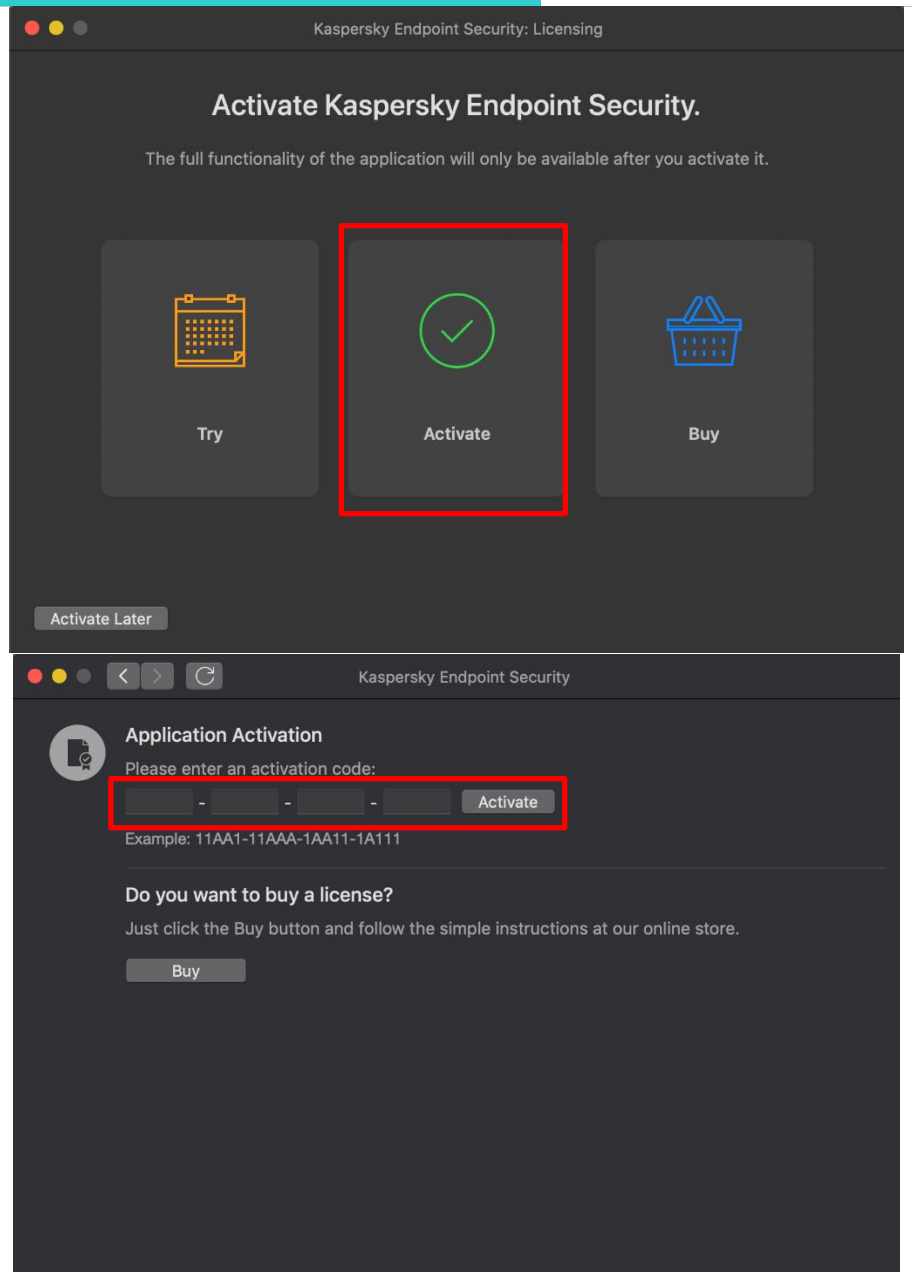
Kaspersky Endpoint Security: Licensing

Activate Kaspersky Endpoint Security.

The full functionality of the application will only be available after you activate it.

Try

Activate

Buy

Activate Later

Kaspersky Endpoint Security

Application Activation

Please enter an activation code:

- - - Activate

Example: 11AA1-11AAA-1AA11-1A111

Do you want to buy a license?

Just click the Buy button and follow the simple instructions at our online store.

Buy